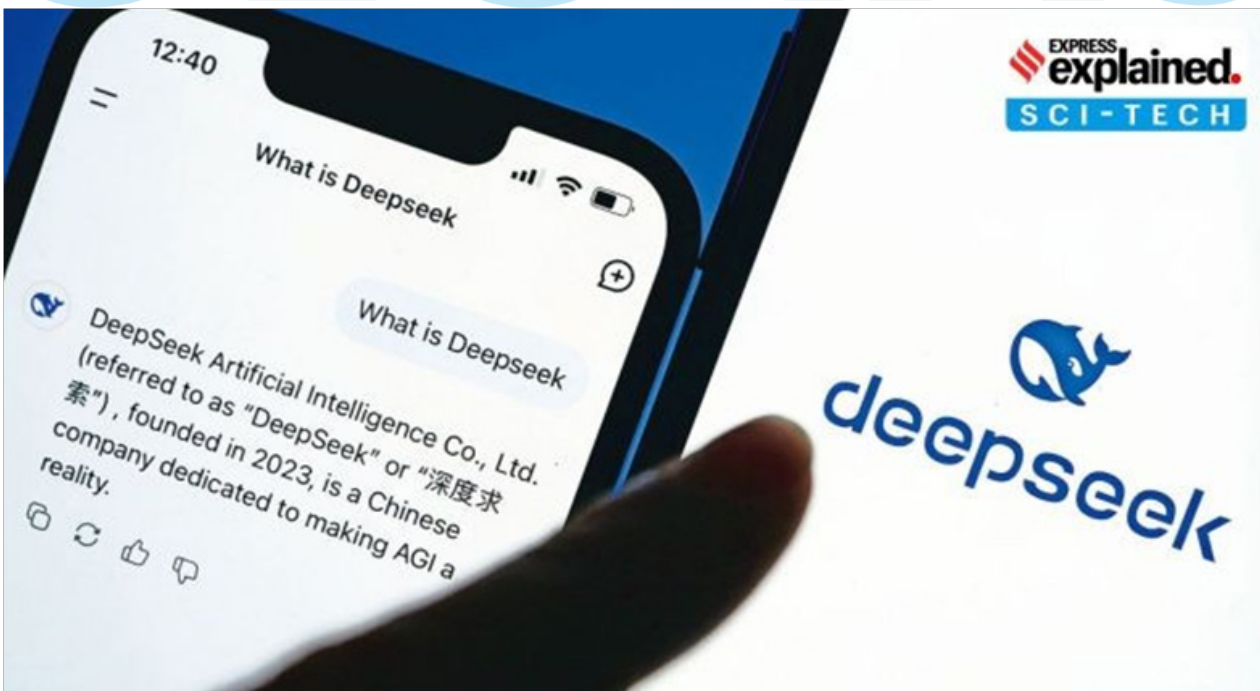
12:40

What is Deepseek

What is Deepseek

DeepSeek Artificial Intelligence Co., Ltd. (referred to as "DeepSeek" or "深度求索"), founded in 2023, is a Chinese company dedicated to making AGI a reality.

EXPRESS explained.
SCI-TECH

deepseek